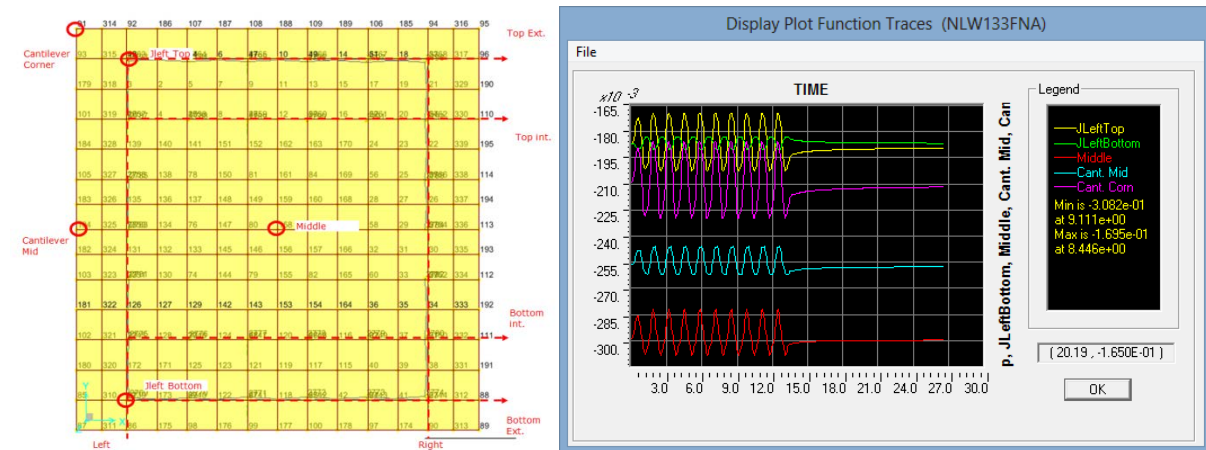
91 314 92 186 107 187 108 188 109 189 106 185 94 316 95

Top Ext.

Cantilever Corner

Jleft_Top

93 315 96
179 318 190
101 319 110

Top int.

184 328 139 140 141 151 152 162 163 170 24 22 339 195
105 327 114
183 326 135 136 137 148 149 159 160 168 27 26 337 194

Cantilever Mid

Middle

325 134 76 147 80 113
182 324 131 132 133 145 146 156 157 167 32 31 80 335 193
103 323 74 79 155 82 165 29 112
181 322 126 127 129 142 143 153 154 164 36 35 34 333 192

Bottom int.

102 321 111
180 320 172 171 125 123 121 119 117 115 191

Jleft Bottom

85 312 88

Bottom Ext.

86 175 98 176 99 177 100 178 97 174 90 313 89

Left

Right

Display Plot Function Traces (NLW133FNA)

File

TIME

$x10^{-3}$

-165. -180. -195. -210. -225. -240. -255. -270. -285. -300.

3.0 6.0 9.0 12.0 15.0 18.0 21.0 24.0 27.0 30.0

p, JLeftBottom, Middle, Cant. Mid, Can

Legend

JLeftTop
JLeftBottom
Middle
Cant. Mid
Cant. Corn
Min is -3.082e-01
at 9.111e+00
Max is -1.695e-01
at 8.446e+00

( 20.19 , -1.650E-01 )

OK